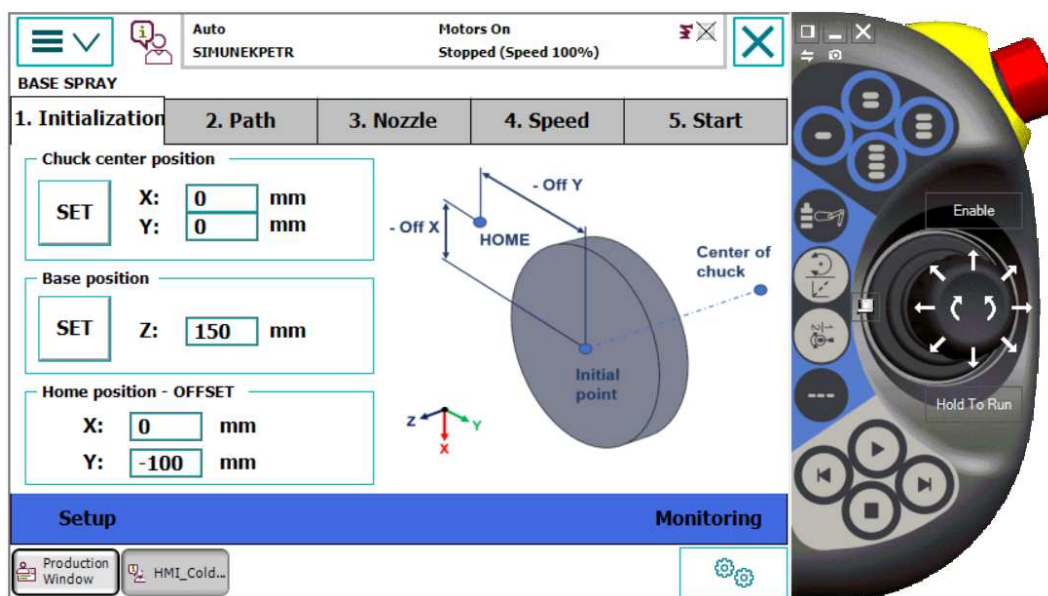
Auto
SIMUNEKPETR

Motors On
Stopped (Speed 100%)

BASE SPRAY

1. Initialization | 2. Path | 3. Nozzle | 4. Speed | 5. Start

Chuck center position

SET X: 0 mm
Y: 0 mm

Base position

SET Z: 150 mm

Home position - OFFSET

X: 0 mm
Y: -100 mm

- Off Y
- Off X
HOME
Center of chuck
Initial point
Z
Y
X

Setup
Monitoring

Production Window
HMI_Cold...

Enable
Hold To Run